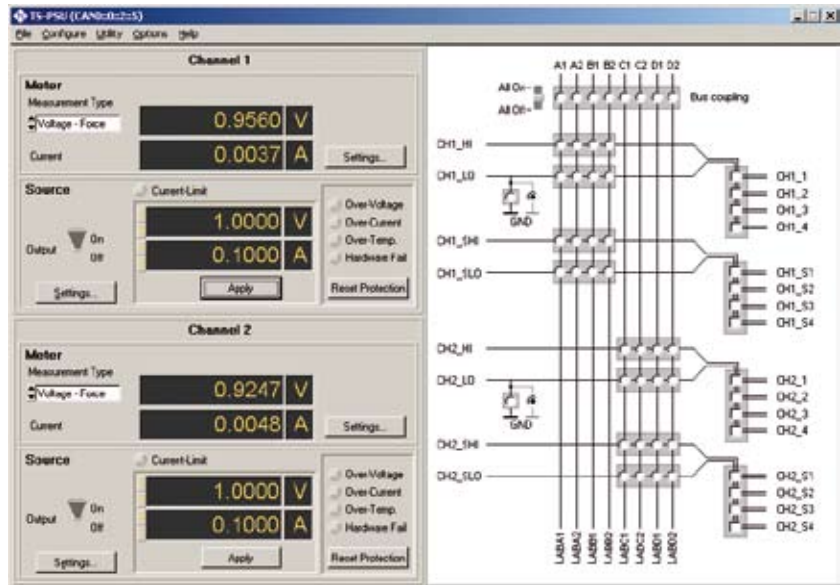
TS-PSU (CAN0::0::2::5)

File Configure Utility Options Help

Channel 1

Meter

Measurement Type

Voltage - Force

0.9560 V

Current

0.0037 A

Settings...

Source

Current-Limit

Output On Off

1.0000 V

0.1000 A

Over-Voltage

Over-Current

Over-Temp.

Hardware Fail

Settings...

Apply

Reset Protection

Channel 2

Meter

Measurement Type

Voltage - Force

0.9247 V

Current

0.0048 A

Settings...

Source

Current-Limit

Output On Off

1.0000 V

0.1000 A

Over-Voltage

Over-Current

Over-Temp.

Hardware Fail

Settings...

Apply

Reset Protection

A1 A2 B1 B2 C1 C2 D1 D2

All On

All Off

Bus coupling

CH1_HI

CH1_LO

GND

CH1_SHI

CH1_SLO

CH1_1

CH1_2

CH1_3

CH1_4

CH1_S1

CH1_S2

CH1_S3

CH1_S4

CH2_HI

CH2_LO

GND

CH2_SHI

CH2_SLO

CH2_1

CH2_2

CH2_3

CH2_4

CH2_S1

CH2_S2

CH2_S3

CH2_S4

LABA1 LABA2 LABB1 LABB2 LABC1 LABC2 LABD1 LABD2